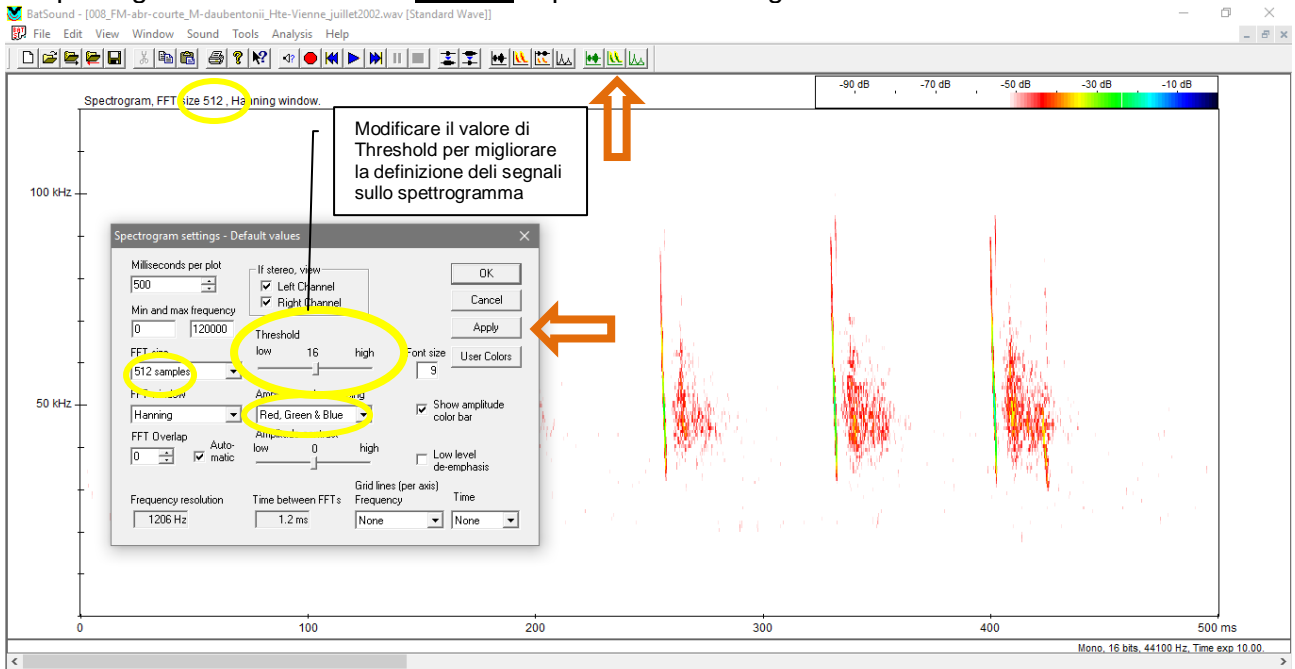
BatSound - [008_FM-abr-courte_M-daubentonii_Hte-Vienne_juillet2002.wav [Standard Wave]]

File Edit View Window Sound Tools Analysis Help

-90 dB -70 dB -50 dB -30 dB -10 dB

Spectrogram, FFT size 512 , Hanning window.

Modificare il valore di Threshold per migliorare la definizione dei segnali sullo spettrogramma

100 kHz

50 kHz

Spectrogram settings - Default values

Milliseconds per plot
500

Min and max frequency
0 120000

FFT size
512 samples

FFT window
Hanning

FFT Overlap
0 Automatic

Frequency resolution
1206 Hz

If stereo, view
Left Channel
Right Channel

Threshold
low 16 high

Amplitude coloring
Red, Green & Blue

Amplitude contrast
low 0 high

Time between FFTs
1.2 ms

OK
Cancel
Apply
Font size
9
User Colors

Show amplitude color bar

Low level de-emphasis

Grid lines (per axis)
Frequency Time
None None

0 100 200 300 400 500 ms

Mono, 16 bits, 44100 Hz, Time exp 10.00.